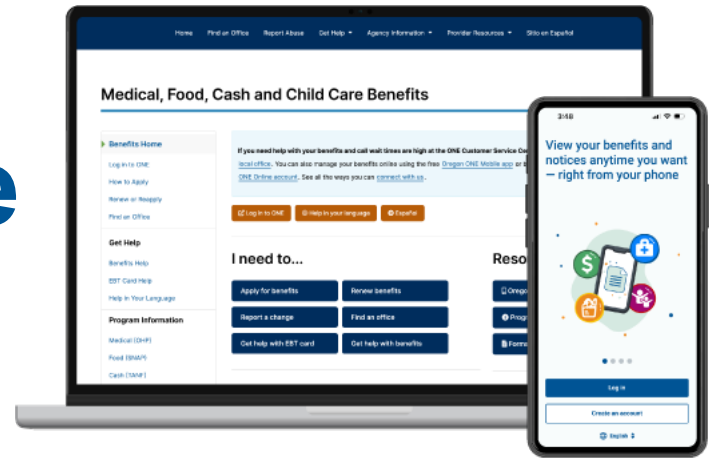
e

Home Find an Office Report Abuse Get Help Agency Information Provider Resources Sitio en Español

Medical, Food, Cash and Child Care Benefits

Benefits Home
Log in to ONE
How to Apply
Renew or Reapply
Find an Office

Get Help
Benefits Help
EBT Card Help
Help in Your Language

Program Information
Medical (OHP)
Food (SNAP)
Cash (TANF)

If you need help with your benefits and call wait times are high at the ONE Customer Service Ce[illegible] local office. You can also manage your benefits online using the free Oregon ONE Mobile app or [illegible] ONE Online account. See all the ways you can connect with us.

Log in to ONE Help in your language Español

I need to...

Apply for benefits
Renew benefits
Report a change
Find an office
Get help with EBT card
Get help with benefits

Reso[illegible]
Orego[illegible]
Prog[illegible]
Forms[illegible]

3:48

View your benefits and notices anytime you want — right from your phone

Log in
Create an account
English